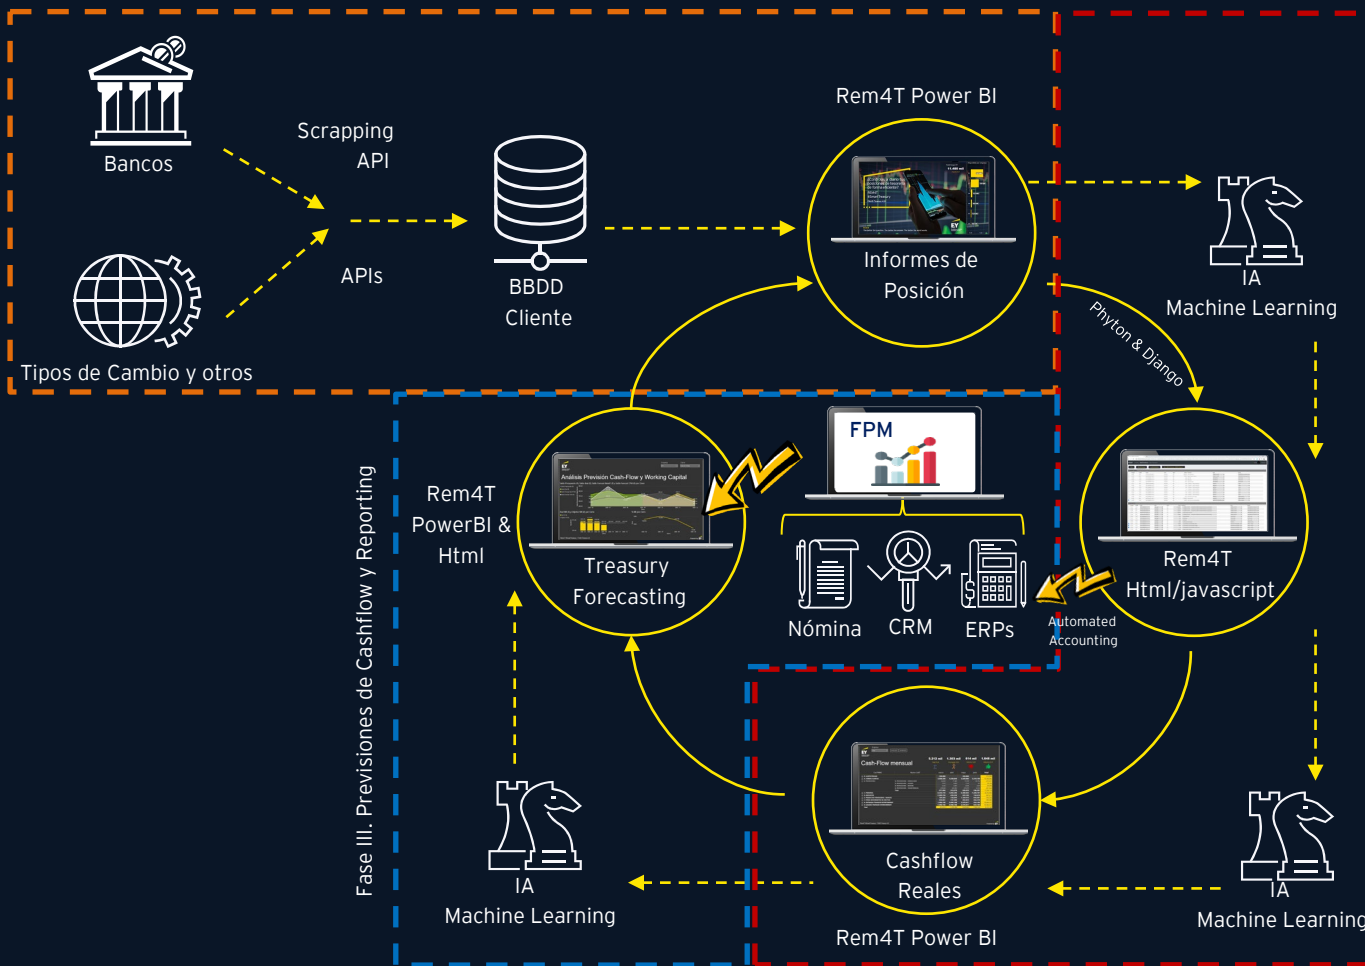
Bancos

Scrapping
API

APIs

Tipos de Cambio y otros

BBDD
Cliente

Rem4T Power BI

Informes de
Posición

IA
Machine Learning

Phyton & Django

Fase III. Previsiones de Cashflow y Reporting

Rem4T
PowerBI &
Html

Análisis Previsión Cash-Flow y Working Capital

Treasury
Forecasting

FPM

Nómina

CRM

ERPs

Automated
Accounting

Rem4T
Html/javascript

IA
Machine Learning

Cash-Flow mensual

Cashflow
Reales

Rem4T Power BI

IA
Machine Learning